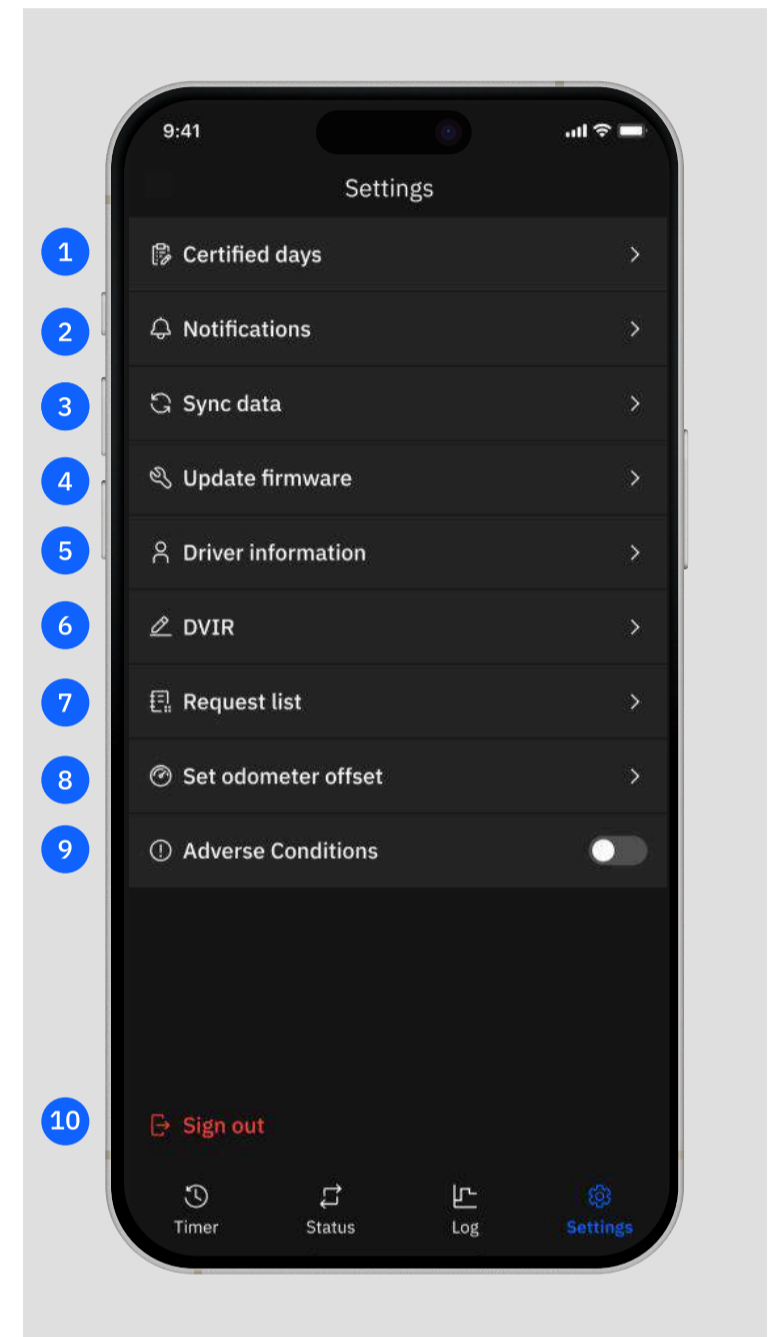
9:41

Settings

1 Certified days

2 Notifications

3 Sync data

4 Update firmware

5 Driver information

6 DVIR

7 Request list

8 Set odometer offset

9 Adverse Conditions

10 Sign out

Timer Status Log Settings